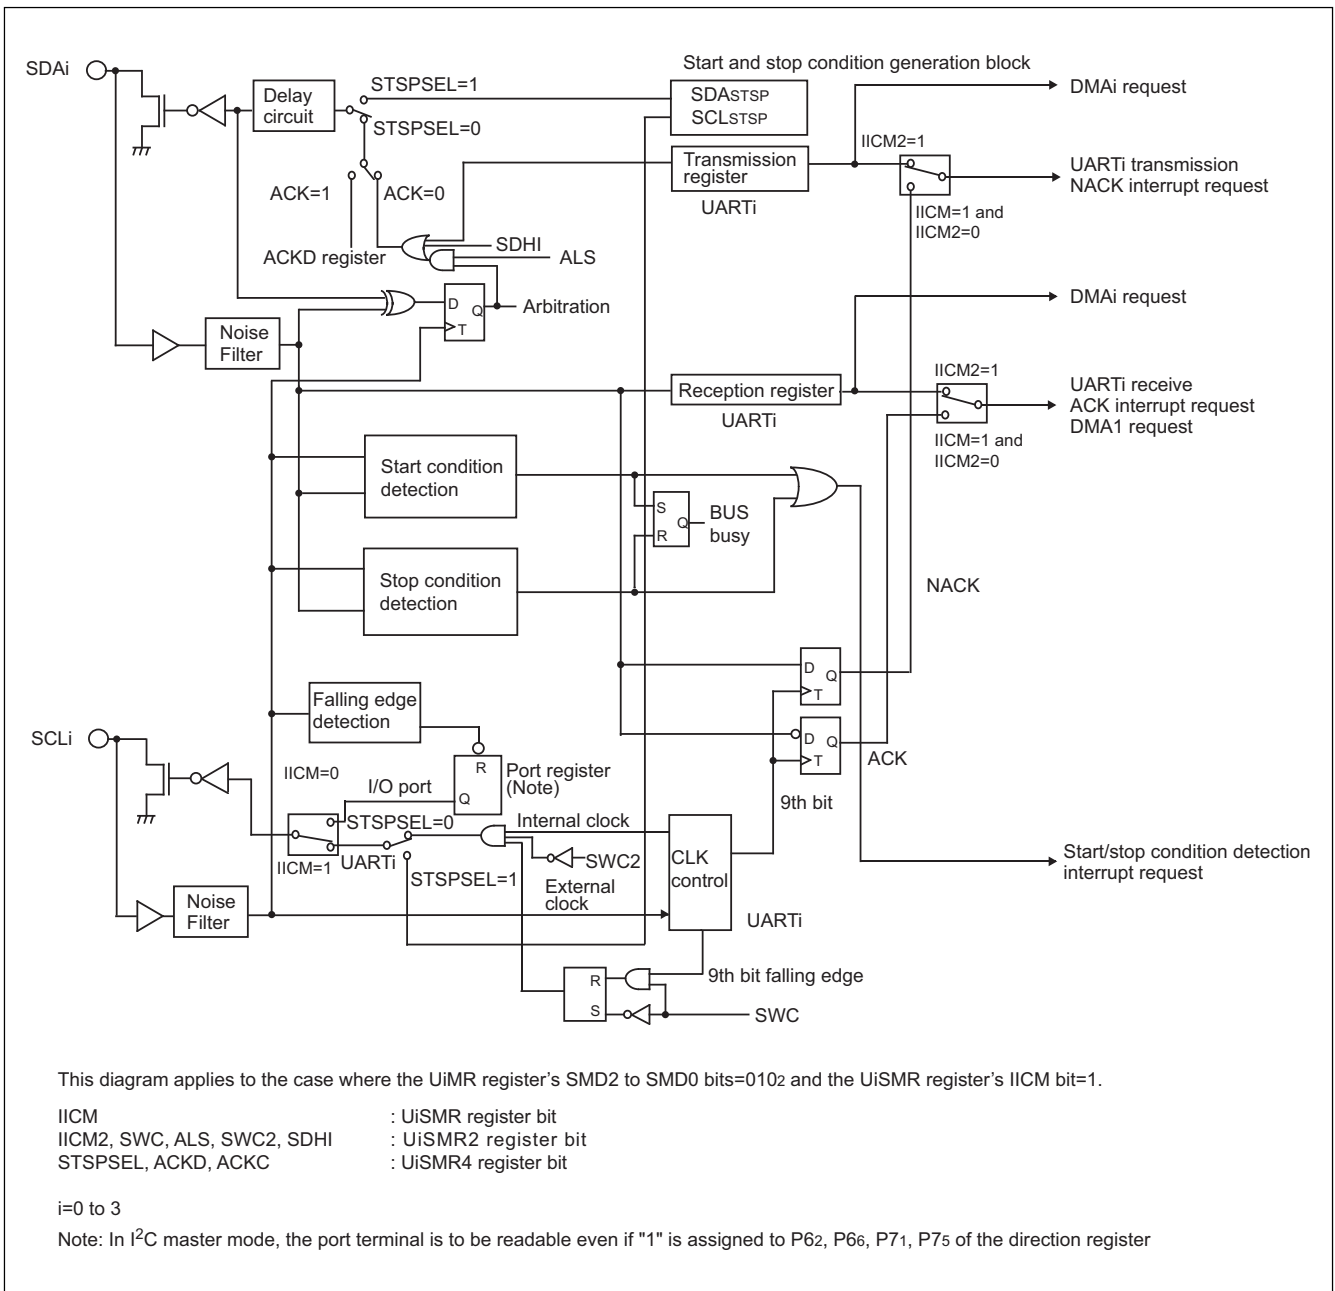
SDAi

Delay circuit

STSPSEL=1

STSPSEL=0

Start and stop condition generation block

SDASTSP
SCLSTSP

DMAi request

IICM2=1

Transmission register

UARTi

UARTi transmission NACK interrupt request

IICM=1 and IICM2=0

ACK=1

ACK=0

ACKD register

SDHI

ALS

D Q T

Arbitration

Noise Filter

DMAi request

IICM2=1

Reception register

UARTi

UARTi receive ACK interrupt request DMA1 request

IICM=1 and IICM2=0

Start condition detection

S R Q

BUS busy

Stop condition detection

NACK

D Q T

D Q T

ACK

Falling edge detection

SCLi

R Q

Port register (Note)

IICM=0

I/O port

STSPSEL=0

Internal clock

9th bit

IICM=1

UARTi

SWC2

CLK control

STSPSEL=1

External clock

Start/stop condition detection interrupt request

Noise Filter

UARTi

R S

9th bit falling edge

SWC

This diagram applies to the case where the UiMR register's SMD2 to SMD0 bits=$010_2$ and the UiSMR register's IICM bit=1.

| | |
|---|---|
| IICM | : UiSMR register bit |
| IICM2, SWC, ALS, SWC2, SDHI | : UiSMR2 register bit |
| STSPSEL, ACKD, ACKC | : UiSMR4 register bit |

i=0 to 3

Note: In $I^2C$ master mode, the port terminal is to be readable even if "1" is assigned to $P6_2$, $P6_6$, $P7_1$, $P7_5$ of the direction register